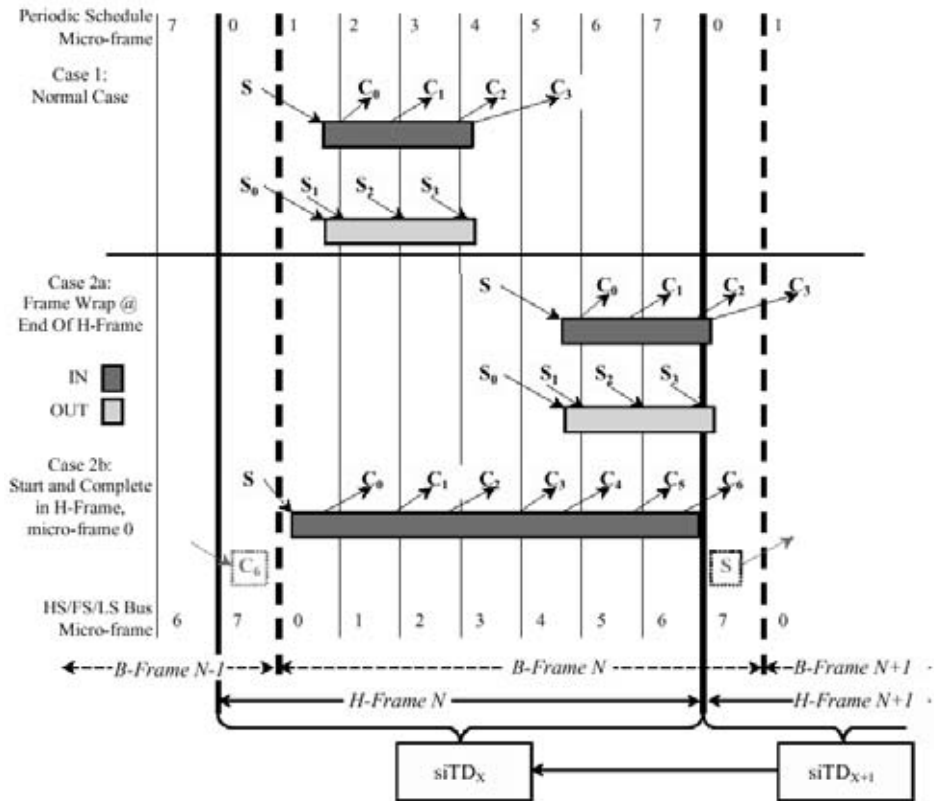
Periodic Schedule Micro-frame 7 0 1 2 3 4 5 6 7 0 1

Case 1: Normal Case

S $C_0$ $C_1$ $C_2$ $C_3$

$S_0$ $S_1$ $S_2$ $S_3$

Case 2a: Frame Wrap @ End Of H-Frame

S $C_0$ $C_1$ $C_2$ $C_3$

IN

OUT

$S_0$ $S_1$ $S_2$ $S_3$

Case 2b: Start and Complete in H-Frame, micro-frame 0

S $C_0$ $C_1$ $C_2$ $C_3$ $C_4$ $C_5$ $C_6$

$C_6$

S

HS/FS/LS Bus Micro-frame 6 7 0 1 2 3 4 5 6 7 0

B-Frame N-1

B-Frame N

B-Frame N+1

H-Frame N

H-Frame N+1

$siTD_X$

$siTD_{X+1}$